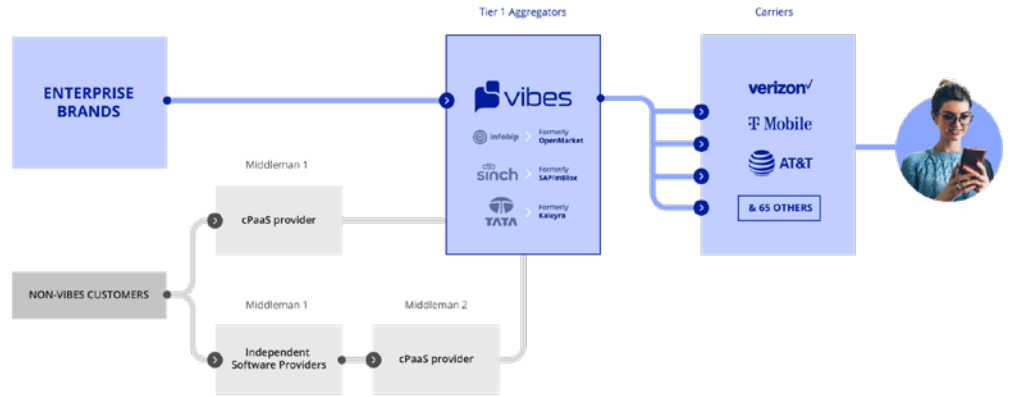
Tier 1 Aggregators

Carriers

ENTERPRISE BRANDS

vibes

infobip Formerly OpenMarket

sinch Formerly SAP/mBlox

TATA Formerly Kaleyra

verizon✓

T Mobile

AT&T

& 65 OTHERS

Middleman 1

cPaaS provider

NON-VIBES CUSTOMERS

Middleman 1

Independent Software Providers

Middleman 2

cPaaS provider